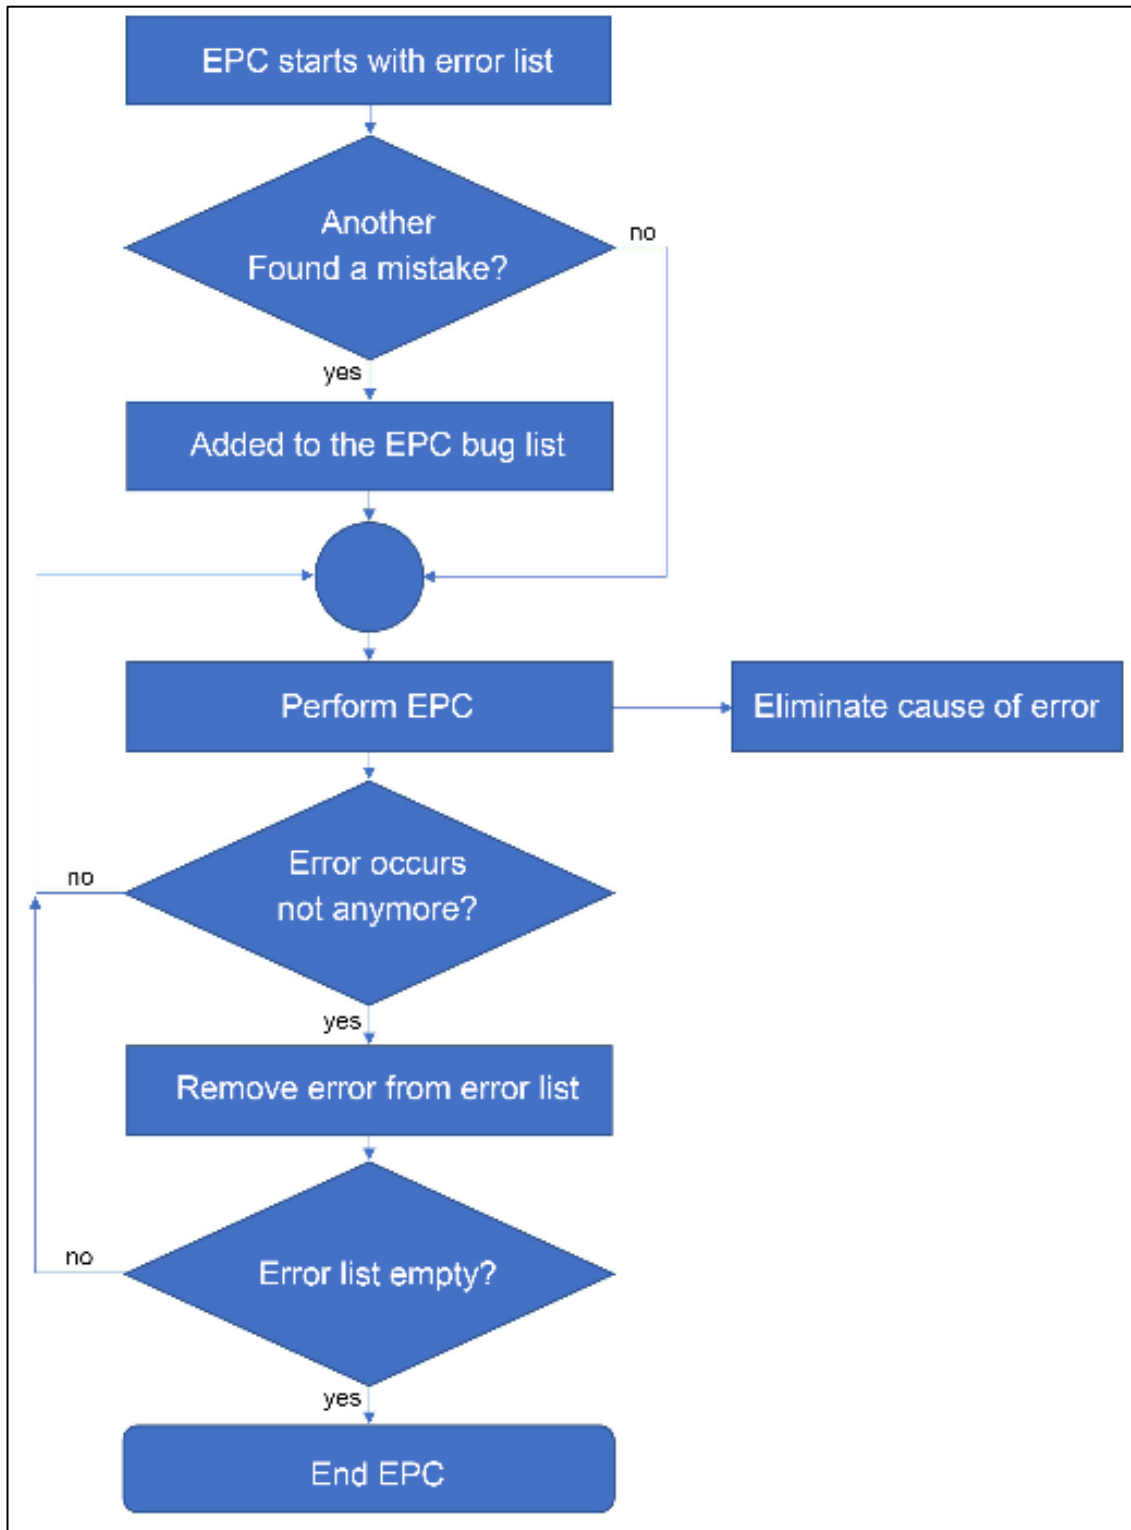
EPC starts with error list

Another Found a mistake?

no

yes

Added to the EPC bug list

Perform EPC

Eliminate cause of error

Error occurs not anymore?

no

yes

Remove error from error list

Error list empty?

no

yes

End EPC